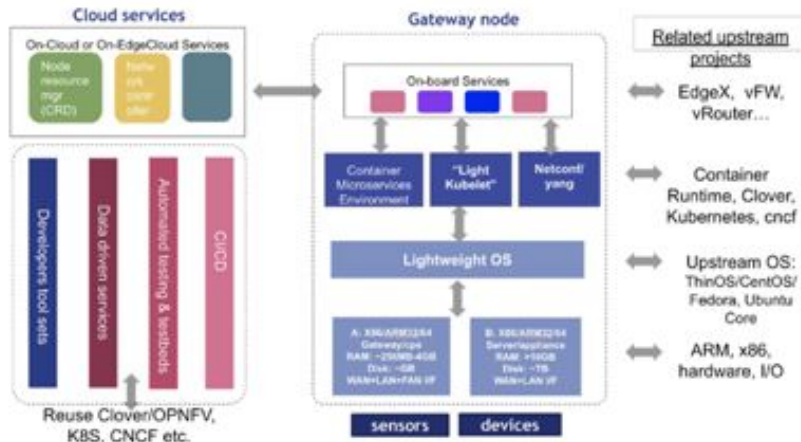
Cloud services

On-Cloud or On-EdgeCloud Services

Node resource mgr (CRD)

Netw ork pane ller

Developers tool sets

Data driven services

Automated testing & testbeds

CI/CD

Reuse Clover/OPNFV, K8S, CNCF etc.

Gateway node

On-board Services

Container Microservices Environment

"Light Kubelet"

Netconf/ yang

Lightweight OS

A: X86/ARM32/64 Gateway/cpe RAM: ~256MB-4GB Disk: ~GB WAN+LAN+FAN I/F

B: X86/ARM32/64 Server/appliance RAM: >16GB Disk: ~TB WAN+LAN I/F

sensors

devices

Related upstream projects

EdgeX, vFW, vRouter...

Container Runtime, Clover, Kubernetes, cncf

Upstream OS: ThinOS/CentOS/ Fedora, Ubuntu Core

ARM, x86, hardware, I/O